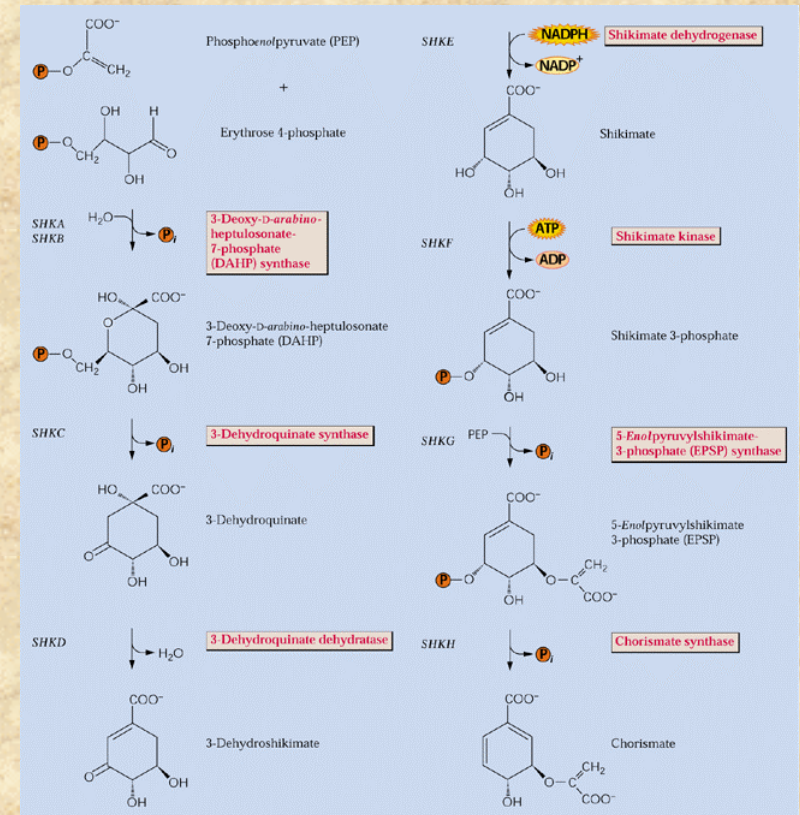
$COO^-$
P—O—C=$CH_2$

Phosphoenolpyruvate (PEP)

+

OH H
P—O—$CH_2$ O
OH

Erythrose 4-phosphate

SHKA
SHKB

$H_2O$

$P_i$

3-Deoxy-D-arabino-heptulosonate-7-phosphate (DAHP) synthase

HO $COO^-$
O
P—O—$CH_2$
OH
OH

3-Deoxy-D-arabino-heptulosonate 7-phosphate (DAHP)

SHKC

$P_i$

3-Dehydroquinate synthase

HO $COO^-$
O
OH
OH

3-Dehydroquinate

SHKD

$H_2O$

3-Dehydroquinate dehydratase

$COO^-$
O
OH
OH

3-Dehydroshikimate

SHKE

NADPH

$NADP^+$

Shikimate dehydrogenase

$COO^-$
HO
OH
OH

Shikimate

SHKF

ATP

ADP

Shikimate kinase

$COO^-$
P—O
OH
OH

Shikimate 3-phosphate

SHKG

PEP

$P_i$

5-Enolpyruvylshikimate-3-phosphate (EPSP) synthase

$COO^-$
P—O
O—C=$CH_2$
OH
$COO^-$

5-Enolpyruvylshikimate 3-phosphate (EPSP)

SHKH

$P_i$

Chorismate synthase

$COO^-$
O—C=$CH_2$
OH
$COO^-$

Chorismate